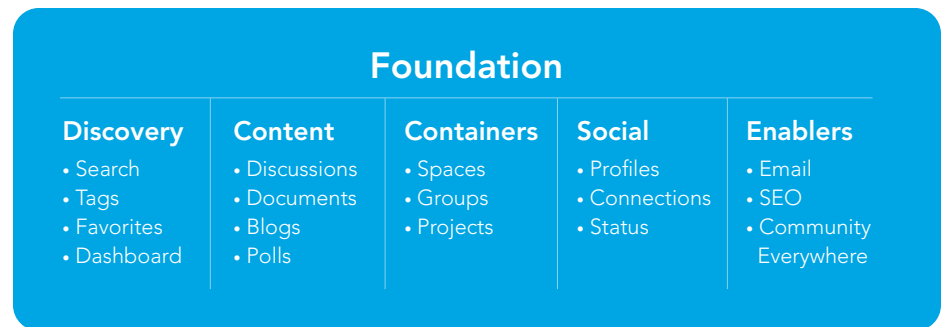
Foundation

Discovery
• Search
• Tags
• Favorites
• Dashboard

Content
• Discussions
• Documents
• Blogs
• Polls

Containers
• Spaces
• Groups
• Projects

Social
• Profiles
• Connections
• Status

Enablers
• Email
• SEO
• Community Everywhere